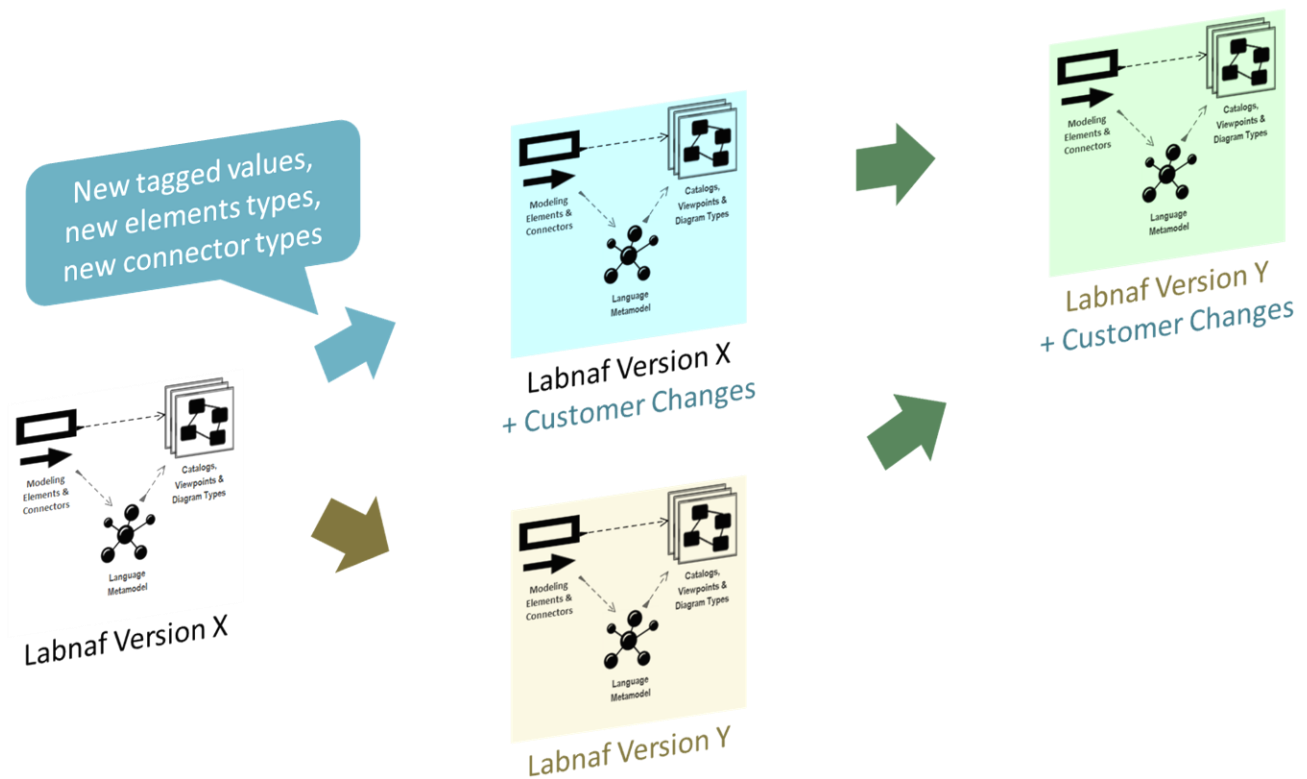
New tagged values, new elements types, new connector types

Modeling Elements & Connectors

Catalogs, Viewpoints & Diagram Types

Language Metamodel

Labnaf Version X

Modeling Elements & Connectors

Catalogs, Viewpoints & Diagram Types

Language Metamodel

Labnaf Version X
+ Customer Changes

Modeling Elements & Connectors

Catalogs, Viewpoints & Diagram Types

Language Metamodel

Labnaf Version Y

Modeling Elements & Connectors

Catalogs, Viewpoints & Diagram Types

Language Metamodel

Labnaf Version Y
+ Customer Changes